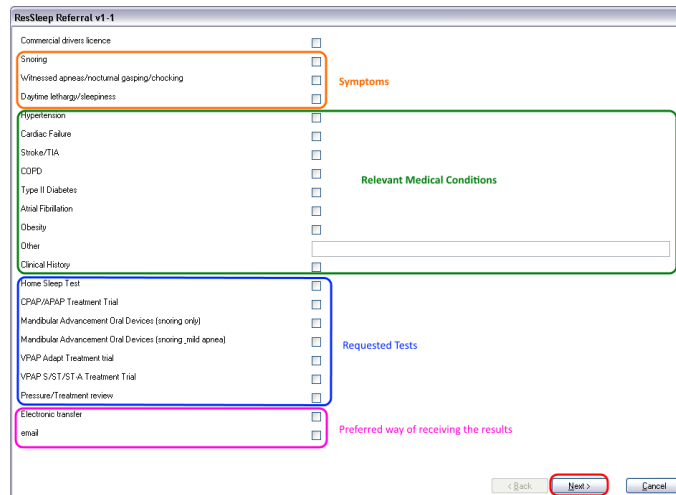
ResSleep Referral v1-1

Commercial drivers licence

Snoring

Witnessed apneas/nocturnal gasping/chocking

Daytime lethargy/sleepiness

Symptoms

Hypertension

Cardiac Failure

Stroke/TIA

COPD

Type II Diabetes

Atrial Fibrillation

Obesity

Other

Clinical History

Relevant Medical Conditions

Home Sleep Test

CPAP/APAP Treatment Trial

Mandibular Advancement Oral Devices (snoring only)

Mandibular Advancement Oral Devices (snoring_mild apnea)

VPAP Adapt Treatment trial

VPAP S/ST/ST-A Treatment Trial

Pressure/Treatment review

Requested Tests

Electronic transfer

email

Preferred way of receiving the results

< Back

Next >

Cancel